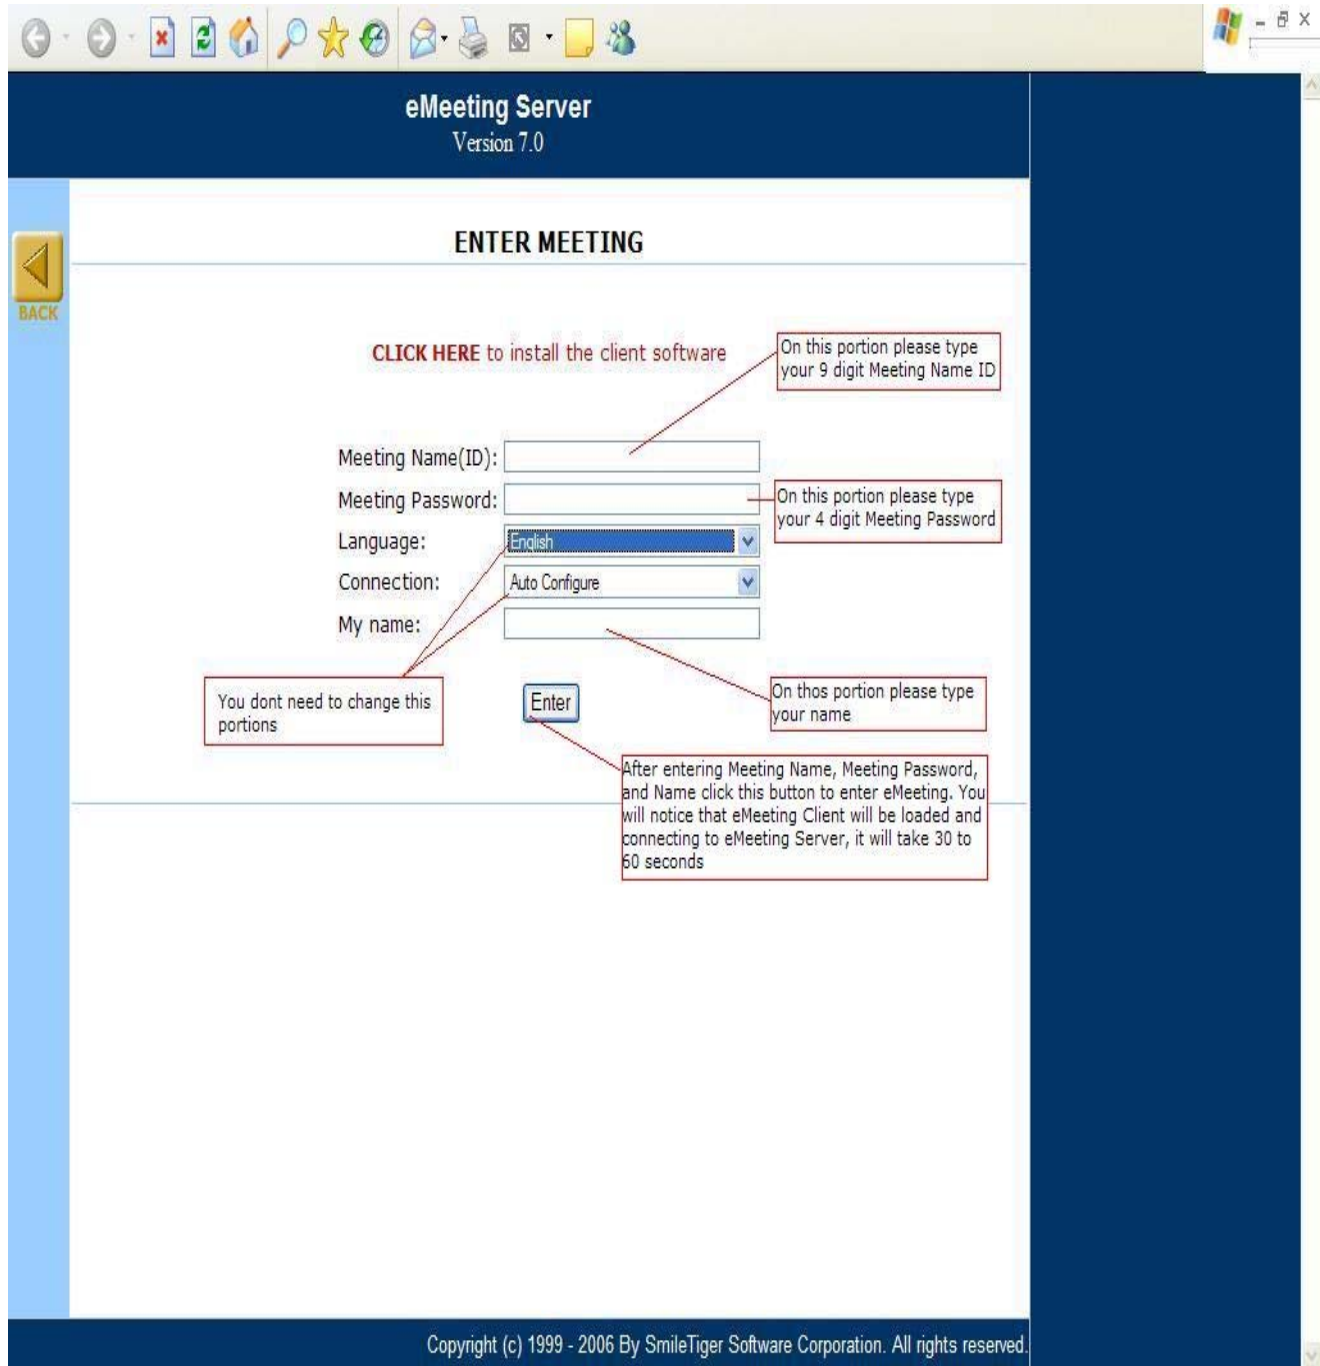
eMeeting Server
Version 7.0

BACK

ENTER MEETING

CLICK HERE to install the client software

On this portion please type your 9 digit Meeting Name ID

Meeting Name(ID):

Meeting Password:

On this portion please type your 4 digit Meeting Password

Language: English

Connection: Auto Configure

My name:

You dont need to change this portions

Enter

On thos portion please type your name

After entering Meeting Name, Meeting Password, and Name click this button to enter eMeeting. You will notice that eMeeting Client will be loaded and connecting to eMeeting Server, it will take 30 to 60 seconds

Copyright (c) 1999 - 2006 By SmileTiger Software Corporation. All rights reserved.